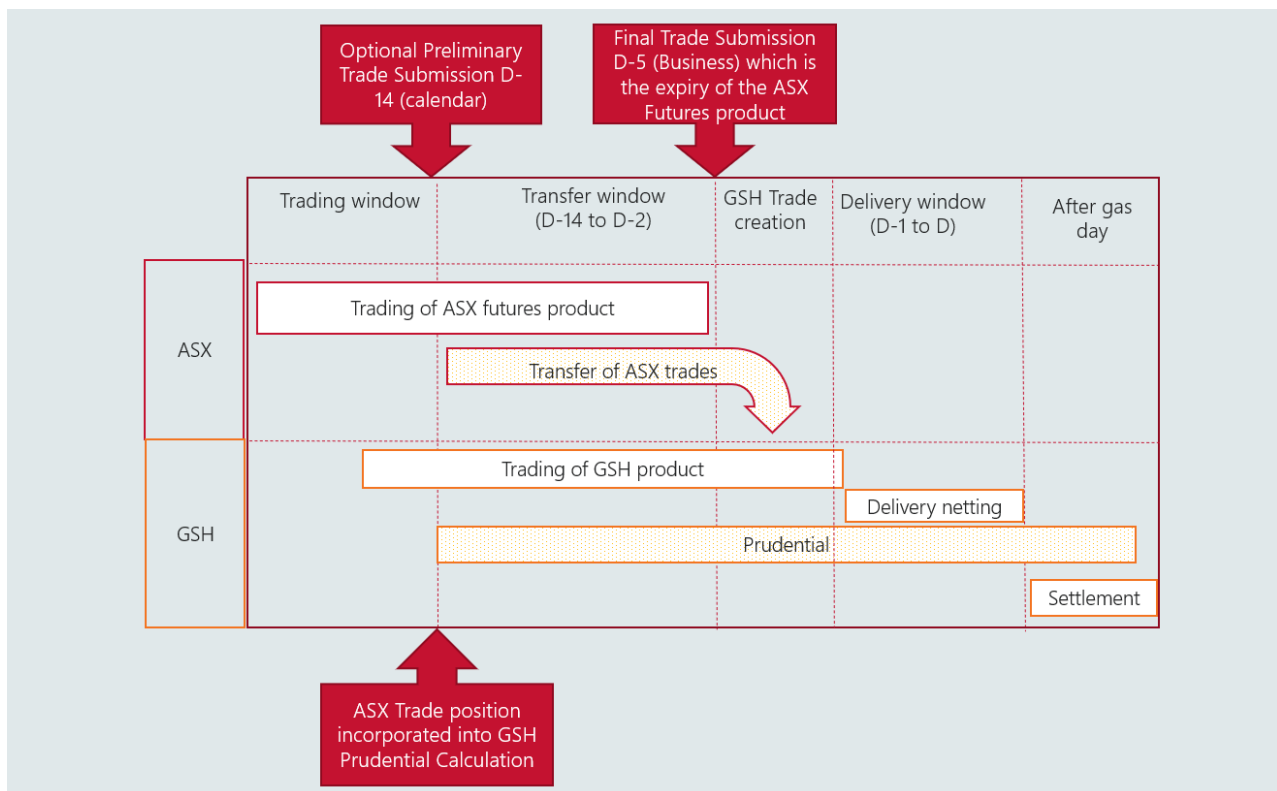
Optional Preliminary Trade Submission D-14 (calendar)

Final Trade Submission D-5 (Business) which is the expiry of the ASX Futures product

Trading window

Transfer window (D-14 to D-2)

GSH Trade creation

Delivery window (D-1 to D)

After gas day

ASX

Trading of ASX futures product

Transfer of ASX trades

GSH

Trading of GSH product

Delivery netting

Prudential

Settlement

ASX Trade position incorporated into GSH Prudential Calculation